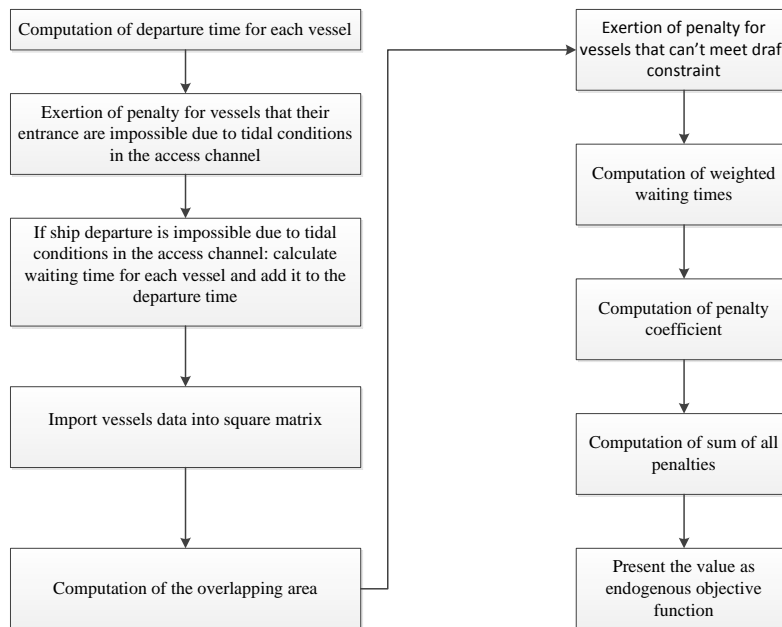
Computation of departure time for each vessel

Exertion of penalty for vessels that their entrance are impossible due to tidal conditions in the access channel

If ship departure is impossible due to tidal conditions in the access channel: calculate waiting time for each vessel and add it to the departure time

Import vessels data into square matrix

Computation of the overlapping area

Exertion of penalty for vessels that can't meet draf constraint

Computation of weighted waiting times

Computation of penalty coefficient

Computation of sum of all penalties

Present the value as endogenous objective function